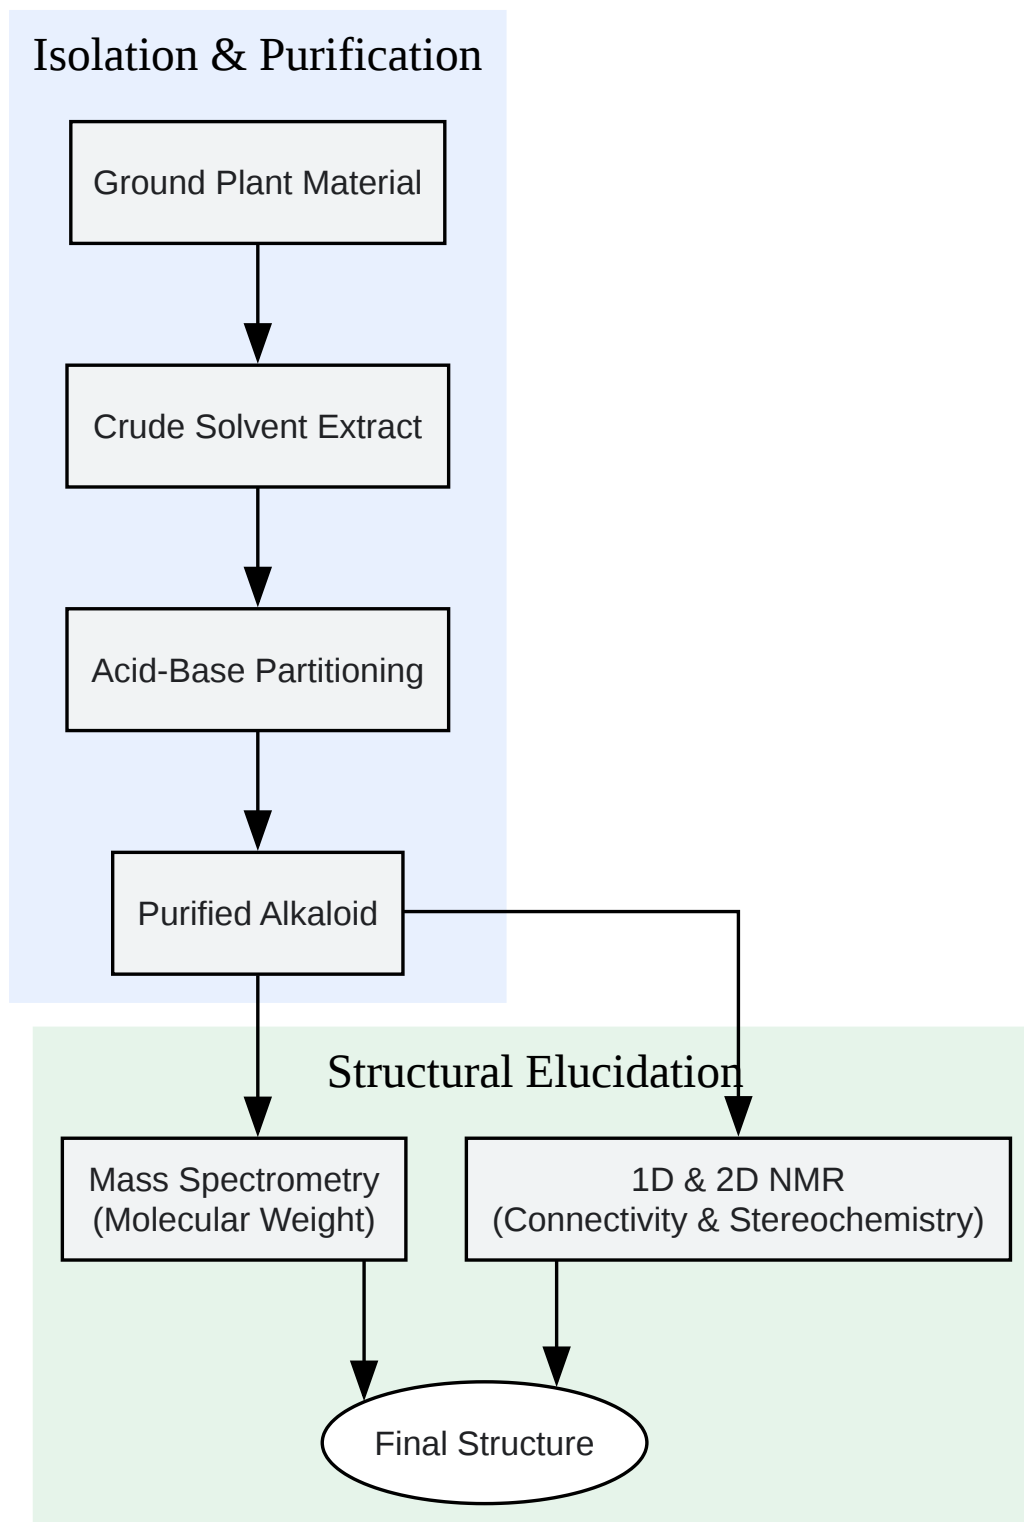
Isolation & Purification

Ground Plant Material

Crude Solvent Extract

Acid-Base Partitioning

Purified Alkaloid

Structural Elucidation

Mass Spectrometry
(Molecular Weight)

1D & 2D NMR
(Connectivity & Stereochemistry)

Final Structure